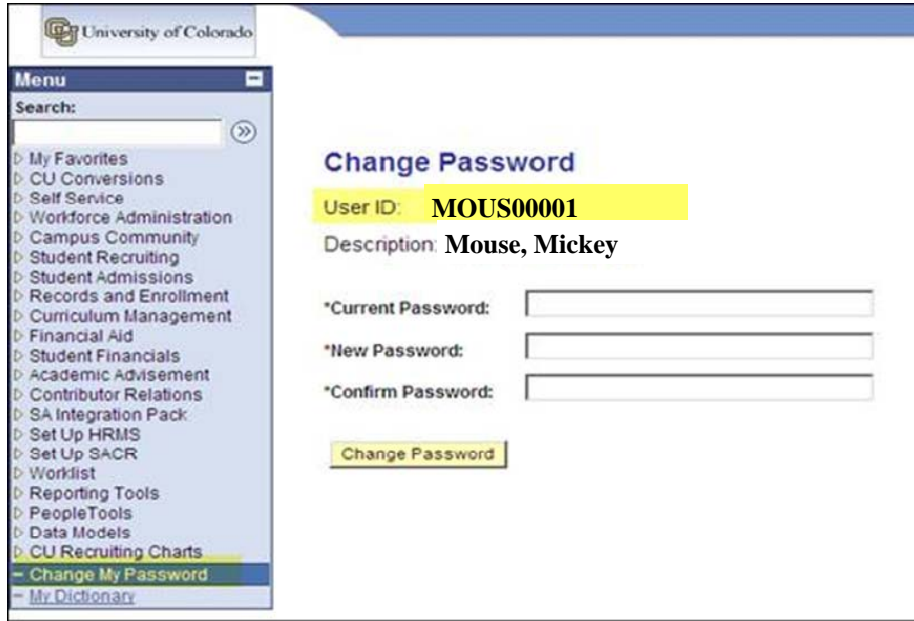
University of Colorado

Menu

Search:

My Favorites
CU Conversions
Self Service
Workforce Administration
Campus Community
Student Recruiting
Student Admissions
Records and Enrollment
Curriculum Management
Financial Aid
Student Financials
Academic Advisement
Contributor Relations
SA Integration Pack
Set Up HRMS
Set Up SACR
Worklist
Reporting Tools
PeopleTools
Data Models
CU Recruiting Charts
– Change My Password
– My Dictionary

Change Password

User ID: MOUS00001

Description: Mouse, Mickey

*Current Password:

*New Password:

*Confirm Password:

Change Password